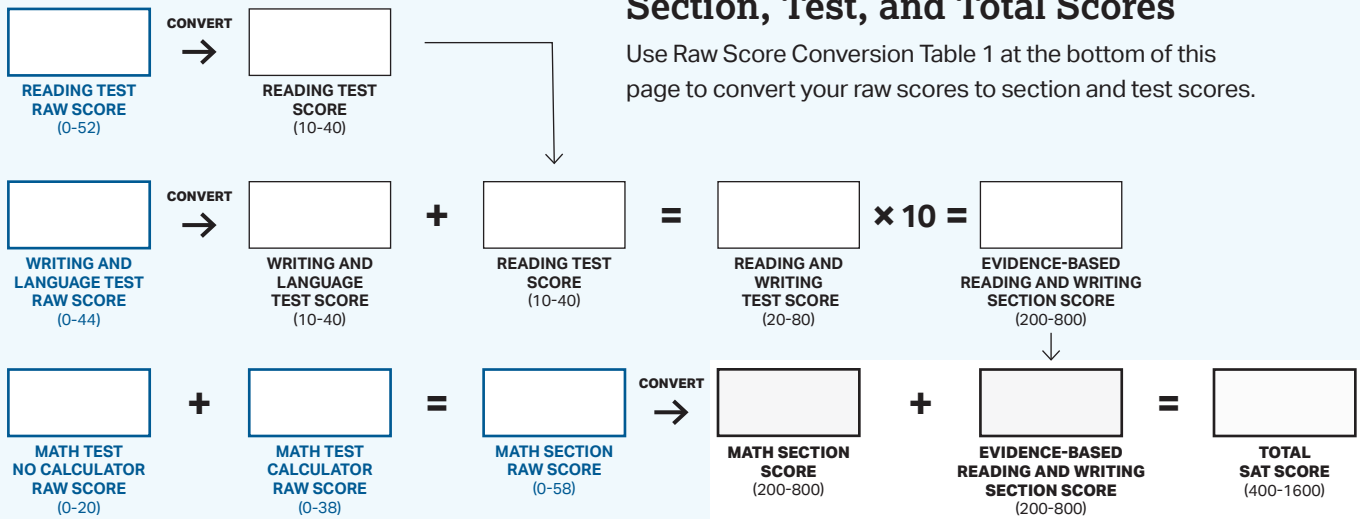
Section, Test, and Total Scores

Use Raw Score Conversion Table 1 at the bottom of this page to convert your raw scores to section and test scores.

READING TEST RAW SCORE (0-52)

CONVERT

READING TEST SCORE (10-40)

WRITING AND LANGUAGE TEST RAW SCORE (0-44)

CONVERT

WRITING AND LANGUAGE TEST SCORE (10-40)

+

READING TEST SCORE (10-40)

=

READING AND WRITING TEST SCORE (20-80)

× 10 =

EVIDENCE-BASED READING AND WRITING SECTION SCORE (200-800)

MATH TEST NO CALCULATOR RAW SCORE (0-20)

+

MATH TEST CALCULATOR RAW SCORE (0-38)

=

MATH SECTION RAW SCORE (0-58)

CONVERT

MATH SECTION SCORE (200-800)

+

EVIDENCE-BASED READING AND WRITING SECTION SCORE (200-800)

=

TOTAL SAT SCORE (400-1600)